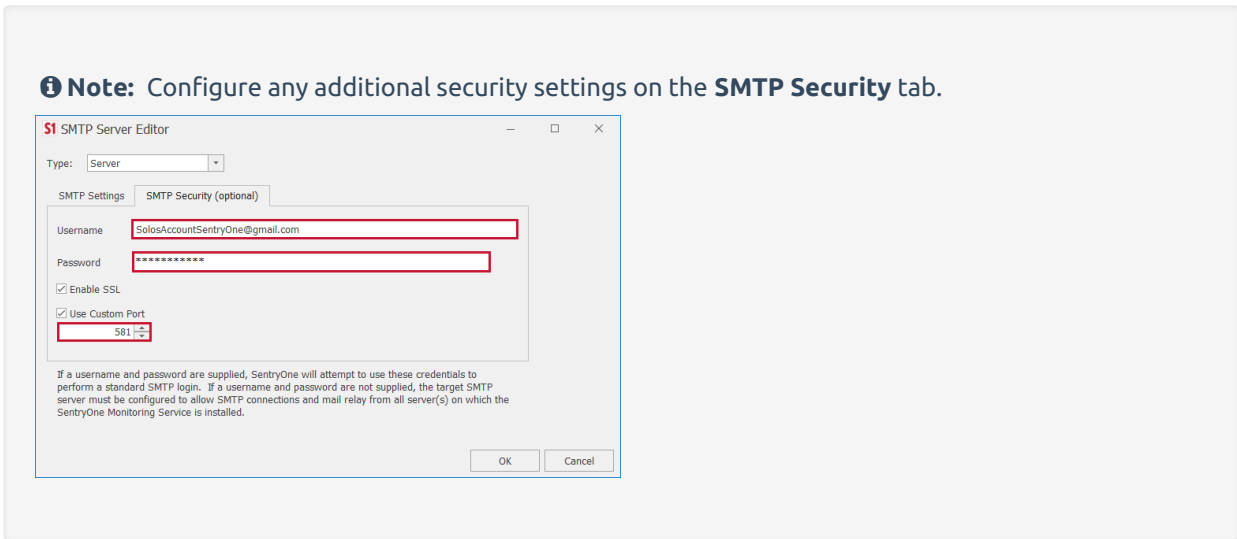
**Note:** Configure any additional security settings on the **SMTP Security** tab.

S1 SMTP Server Editor

Type: Server

SMTP Settings | SMTP Security (optional)

Username SolosAccountSentryOne@gmail.com

Password ***********

☑ Enable SSL

☑ Use Custom Port

581

If a username and password are supplied, SentryOne will attempt to use these credentials to perform a standard SMTP login. If a username and password are not supplied, the target SMTP server must be configured to allow SMTP connections and mail relay from all server(s) on which the SentryOne Monitoring Service is installed.

OK Cancel